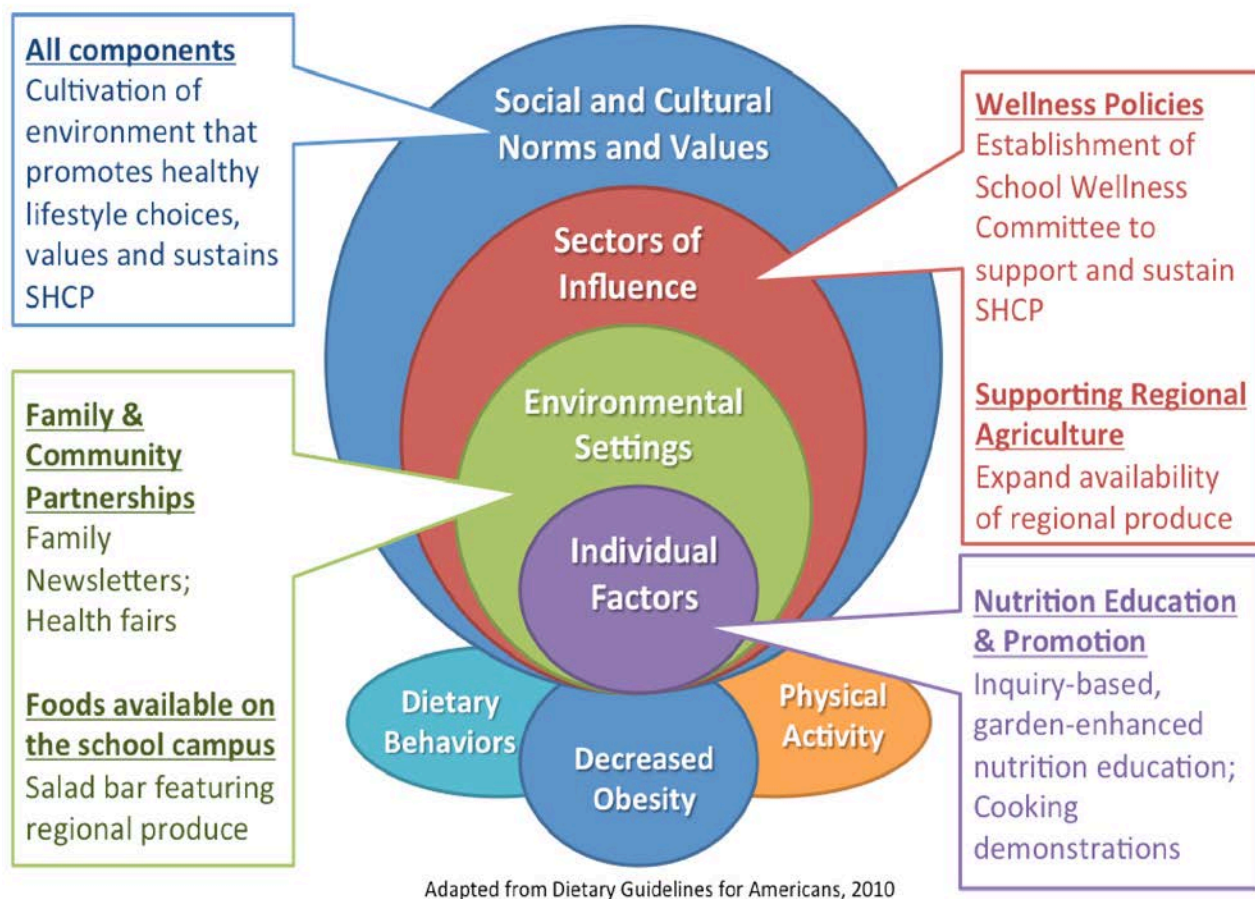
All components
Cultivation of environment that promotes healthy lifestyle choices, values and sustains SHCP

Family & Community Partnerships
Family Newsletters; Health fairs

Foods available on the school campus
Salad bar featuring regional produce

Social and Cultural Norms and Values

Sectors of Influence

Environmental Settings

Individual Factors

Dietary Behaviors

Decreased Obesity

Physical Activity

Wellness Policies
Establishment of School Wellness Committee to support and sustain SHCP

Supporting Regional Agriculture
Expand availability of regional produce

Nutrition Education & Promotion
Inquiry-based, garden-enhanced nutrition education; Cooking demonstrations

Adapted from Dietary Guidelines for Americans, 2010